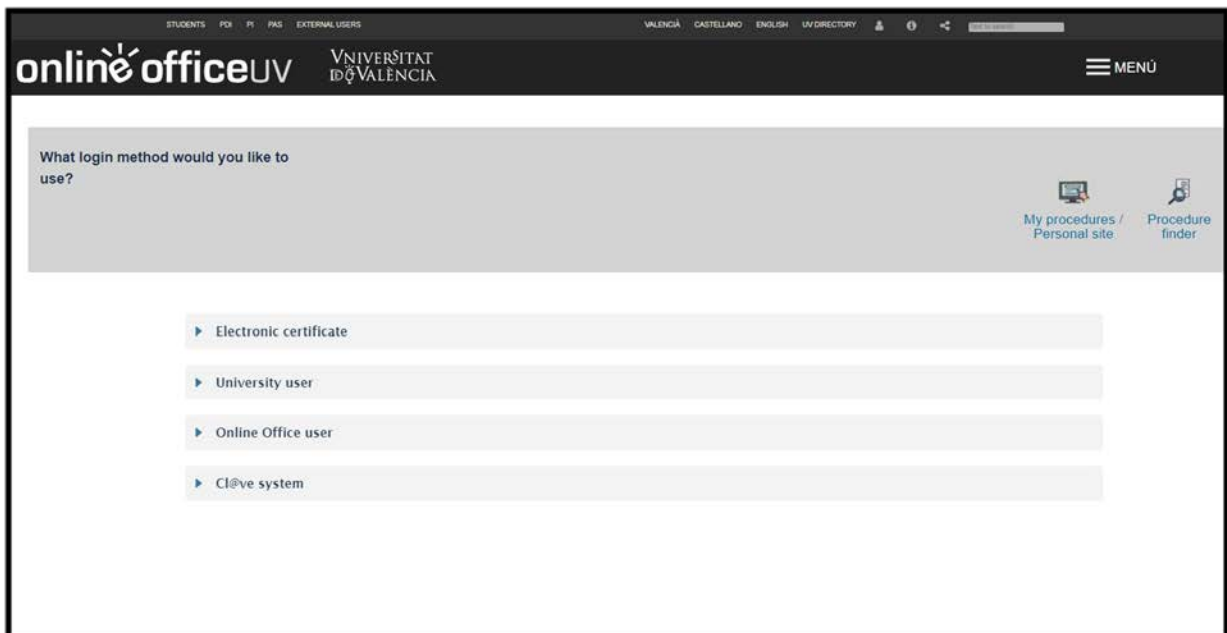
STUDENTS PDI PI PAS EXTERNAL USERS

VALENCIÀ CASTELLANO ENGLISH UV DIRECTORY

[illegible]

onlineofficeUV VNIVERSITAT DE VALÈNCIA

MENÚ

What login method would you like to use?

My procedures / Personal site

Procedure finder

Electronic certificate

University user

Online Office user

Cl@ve system